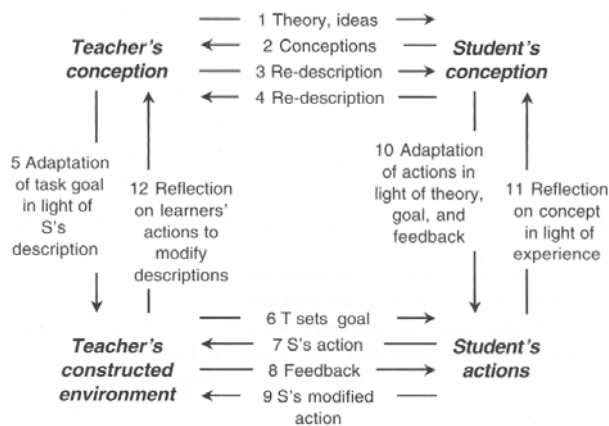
Teacher's conception

1 Theory, ideas

2 Conceptions

3 Re-description

4 Re-description

Student's conception

5 Adaptation of task goal in light of S's description

12 Reflection on learners' actions to modify descriptions

10 Adaptation of actions in light of theory, goal, and feedback

11 Reflection on concept in light of experience

Teacher's constructed environment

6 T sets goal

7 S's action

8 Feedback

9 S's modified action

Student's actions